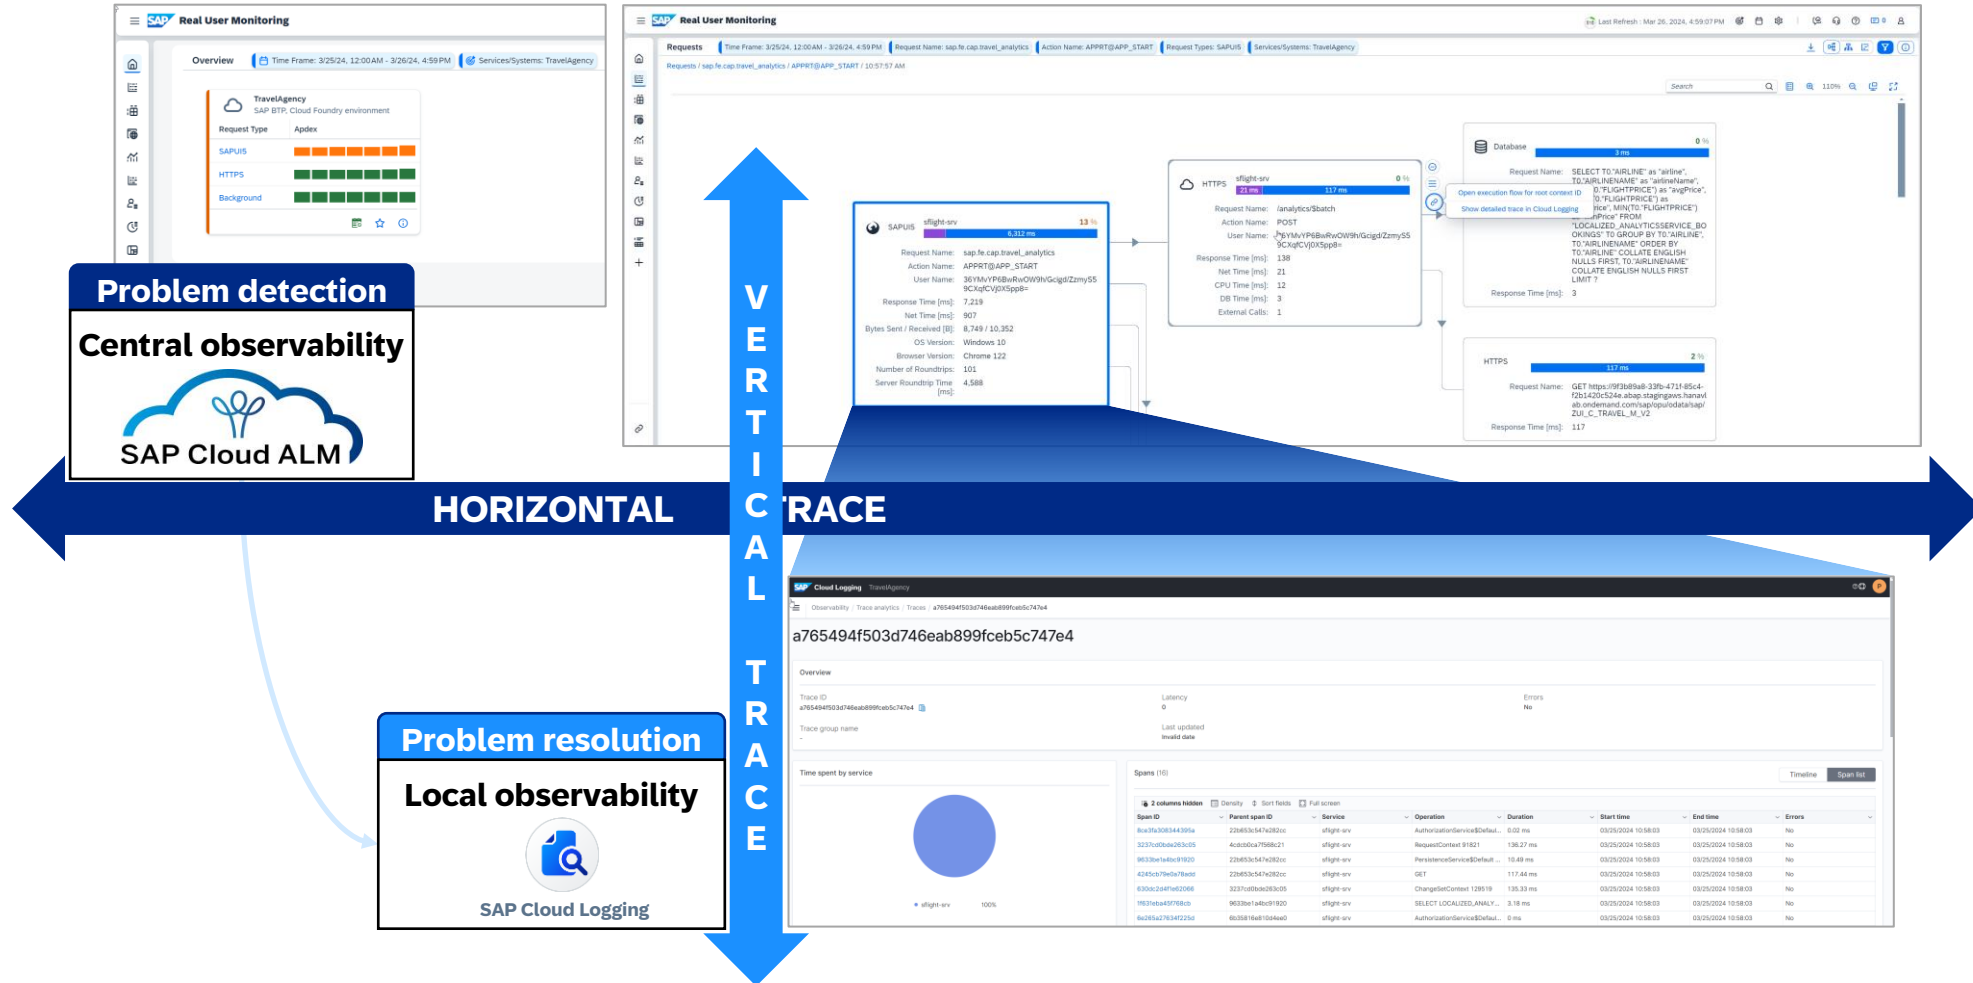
SAP Real User Monitoring

Overview | Time Frame: 3/25/24, 12:00 AM - 3/26/24, 4:59 PM | Services/Systems: TravelAgency

TravelAgency
SAP BTP, Cloud Foundry environment

| Request Type | Apdex |
|---|---|
| SAPUI5 | |
| HTTPS | |
| Background | |

Problem detection

Central observability

SAP Cloud ALM

SAP Real User Monitoring

Last Refresh : Mar 26, 2024, 4:59:07 PM

Requests | Time Frame: 3/25/24, 12:00 AM - 3/26/24, 4:59 PM | Request Name: sap.fe.cap.travel_analytics | Action Name: APPRT@APP_START | Request Types: SAPUI5 | Services/Systems: TravelAgency

Requests / sap.fe.cap.travel_analytics / APPRT@APP_START / 10:57:57 AM

Search

110%

SAPUI5 sflight-srv 13 % 6,312 ms
Request Name: sap.fe.cap.travel_analytics
Action Name: APPRT@APP_START
User Name: 36YMvYP6BwRwOW9h/Gcigd/ZzmyS5 9CXqfCVj0XSpp8=
Response Time [ms]: 7,219
Net Time [ms]: 907
Bytes Sent / Received [B]: 8,749 / 10,352
OS Version: Windows 10
Browser Version: Chrome 122
Number of Roundtrips: 101
Server Roundtrip Time [ms]: 4,588

HTTPS sflight-srv 0 % 21 ms 117 ms
Request Name: /analytics/$batch
Action Name: POST
User Name: 36YMvYP6BwRwOW9h/Gcigd/ZzmyS5 9CXqfCVj0XSpp8=
Response Time [ms]: 138
Net Time [ms]: 21
CPU Time [ms]: 12
DB Time [ms]: 3
External Calls: 1

Open execution flow for root context ID
Show detailed trace in Cloud Logging

Database 0 % 3 ms
Request Name: SELECT T0."AIRLINE" as "airline", T0."AIRLINENAME" as "airlineName", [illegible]0."FLIGHTPRICE") as "avgPrice", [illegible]0."FLIGHTPRICE") as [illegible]ice", MIN(T0."FLIGHTPRICE") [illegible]Price" FROM "LOCALIZED_ANALYTICSSERVICE_BOOKINGS" T0 GROUP BY T0."AIRLINE", T0."AIRLINENAME" ORDER BY T0."AIRLINE" COLLATE ENGLISH NULLS FIRST, T0."AIRLINENAME" COLLATE ENGLISH NULLS FIRST LIMIT ?
Response Time [ms]: 3

HTTPS 2 % 117 ms
Request Name: GET https://9f3b89a8-33fb-471f-85c4-f2b1420c524e.abap.stagingaws.hanavlab.ondemand.com/sap/opu/odata/sap/ZUI_C_TRAVEL_M_V2
Response Time [ms]: 117

VERTICAL TRACE

HORIZONTAL TRACE

Problem resolution

Local observability

SAP Cloud Logging

SAP Cloud Logging TravelAgency

Observability / Trace analytics / Traces / a765494f503d746eab899fceb5c747e4

a765494f503d746eab899fceb5c747e4

Overview

Trace ID
a765494f503d746eab899fceb5c747e4

Latency
0

Errors
No

Trace group name
-

Last updated
Invalid date

Time spent by service

sflight-srv 100%

Spans (16)

Timeline | Span list

2 columns hidden | Density | Sort fields | Full screen

| Span ID | Parent span ID | Service | Operation | Duration | Start time | End time | Errors |
|---|---|---|---|---|---|---|---|
| 8ce3fa308344395a | 22b853c547e282cc | sflight-srv | AuthorizationService$Defaul... | 0.02 ms | 03/25/2024 10:58:03 | 03/25/2024 10:58:03 | No |
| 3237c00bde283c05 | 4cdcb0ca7f568c21 | sflight-srv | RequestContext 91821 | 136.27 ms | 03/25/2024 10:58:03 | 03/25/2024 10:58:03 | No |
| 9633be1a4bc91920 | 22b853c547e282cc | sflight-srv | PersistenceService$Default ... | 10.49 ms | 03/25/2024 10:58:03 | 03/25/2024 10:58:03 | No |
| 4245cb79e0a78add | 22b853c547e282cc | sflight-srv | GET | 117.44 ms | 03/25/2024 10:58:03 | 03/25/2024 10:58:03 | No |
| 630dc2d4f1e62066 | 3237c00bde283c05 | sflight-srv | ChangeSetContext 129519 | 135.33 ms | 03/25/2024 10:58:03 | 03/25/2024 10:58:03 | No |
| 1f631eba45f768cb | 9633be1a4bc91920 | sflight-srv | SELECT LOCALIZED_ANALY... | 3.18 ms | 03/25/2024 10:58:03 | 03/25/2024 10:58:03 | No |
| 6e265a27634f225d | 6b35816e810d4ee0 | sflight-srv | AuthorizationService$Defaul... | 0 ms | 03/25/2024 10:58:03 | 03/25/2024 10:58:03 | No |